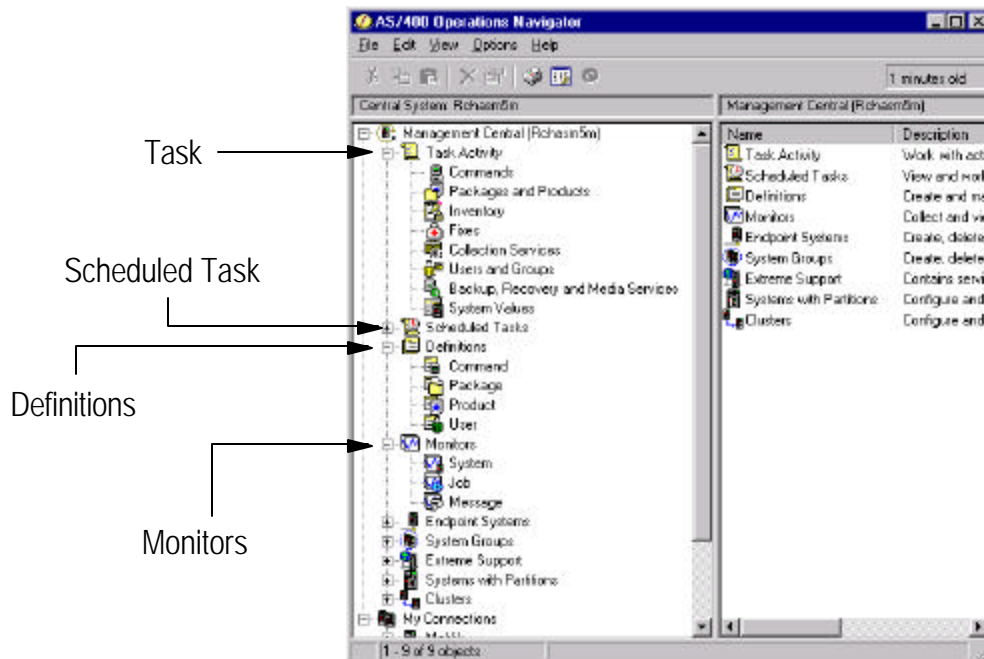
AS/400 Operations Navigator

File Edit View Options Help

1 minutes old

Central System: Rchasm5m

Management Central (Rchasm5m)

Task

Scheduled Task

Definitions

Monitors

Management Central (Rchasm5m)
Task Activity
Commands
Packages and Products
Inventory
Fixes
Collection Services
Users and Groups
Backup, Recovery and Media Services
System Values
Scheduled Tasks
Definitions
Command
Package
Product
User
Monitors
System
Job
Message
Endpoint Systems
System Groups
Extreme Support
Systems with Partitions
Clusters
My Connections
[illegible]

| Name | Description |
|---|---|
| Task Activity | Work with act |
| Scheduled Tasks | View and work |
| Definitions | Create and ma |
| Monitors | Collect and vi |
| Endpoint Systems | Create, delete |
| System Groups | Create, delete |
| Extreme Support | Contains servi |
| Systems with Partitions | Configure and |
| Clusters | Configure and |

1 - 9 of 9 objects